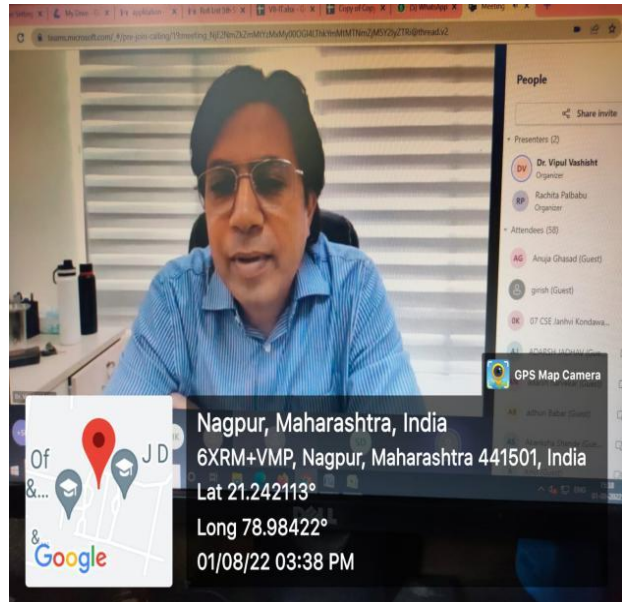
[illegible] | My Drive | application | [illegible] | VII-CaRe | Copy of Copy | (3) WhatsApp | Meeting

teams.microsoft.com/_#/pre-join-calling/19:meeting_NjE2NmZk2mMtYzMxMy00OGI4LThkYmMtMTNmZjM5Y2IyZTRi@thread.v2

People

Share invite

Presenters (2)

DV Dr. Vipul Vashisht Organizer

RP Rachita Palbabu Organizer

Attendees (58)

AG Anuja Ghasad (Guest)

girish (Guest)

0K 07 CSE Janhvi Kondawa...

ADARSH JADHAV (Gu...

GPS Map Camera

Nagpur, Maharashtra, India

6XRM+VMP, Nagpur, Maharashtra 441501, India

Lat 21.242113°

Long 78.98422°

01/08/22 03:38 PM

Of

&...

J D

&

Google

DELL